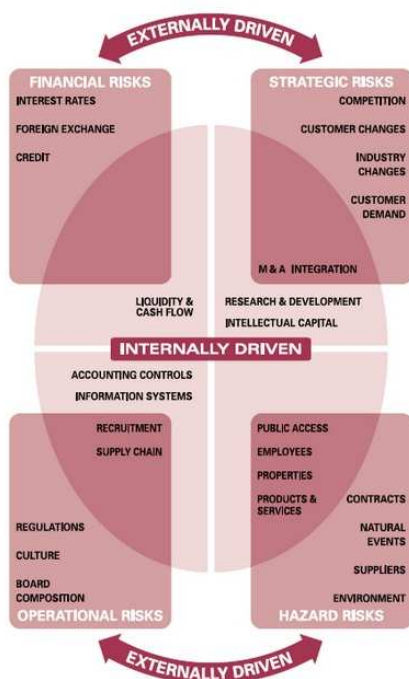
EXTERNALLY DRIVEN

FINANCIAL RISKS
INTEREST RATES
FOREIGN EXCHANGE
CREDIT

STRATEGIC RISKS
COMPETITION
CUSTOMER CHANGES
INDUSTRY CHANGES
CUSTOMER DEMAND

M & A INTEGRATION

LIQUIDITY & CASH FLOW

RESEARCH & DEVELOPMENT
INTELLECTUAL CAPITAL

INTERNALLY DRIVEN

ACCOUNTING CONTROLS
INFORMATION SYSTEMS

RECRUITMENT
SUPPLY CHAIN

PUBLIC ACCESS
EMPLOYEES
PROPERTIES
PRODUCTS & SERVICES

CONTRACTS
NATURAL EVENTS
SUPPLIERS
ENVIRONMENT

REGULATIONS
CULTURE
BOARD COMPOSITION
OPERATIONAL RISKS

HAZARD RISKS

EXTERNALLY DRIVEN